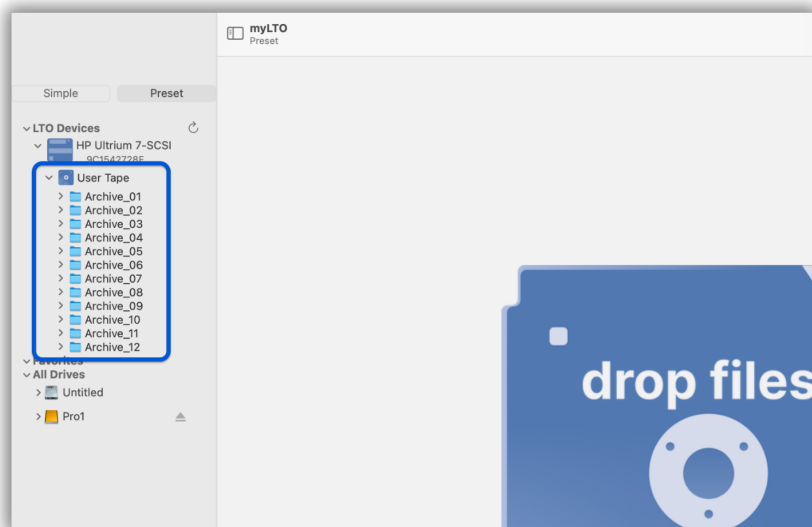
myLTO
Preset

Simple
Preset

LTO Devices
HP Ultrium 7-SCSI
9C1542728E
User Tape
Archive_01
Archive_02
Archive_03
Archive_04
Archive_05
Archive_06
Archive_07
Archive_08
Archive_09
Archive_10
Archive_11
Archive_12
Favorites
All Drives
Untitled
Pro1

drop files